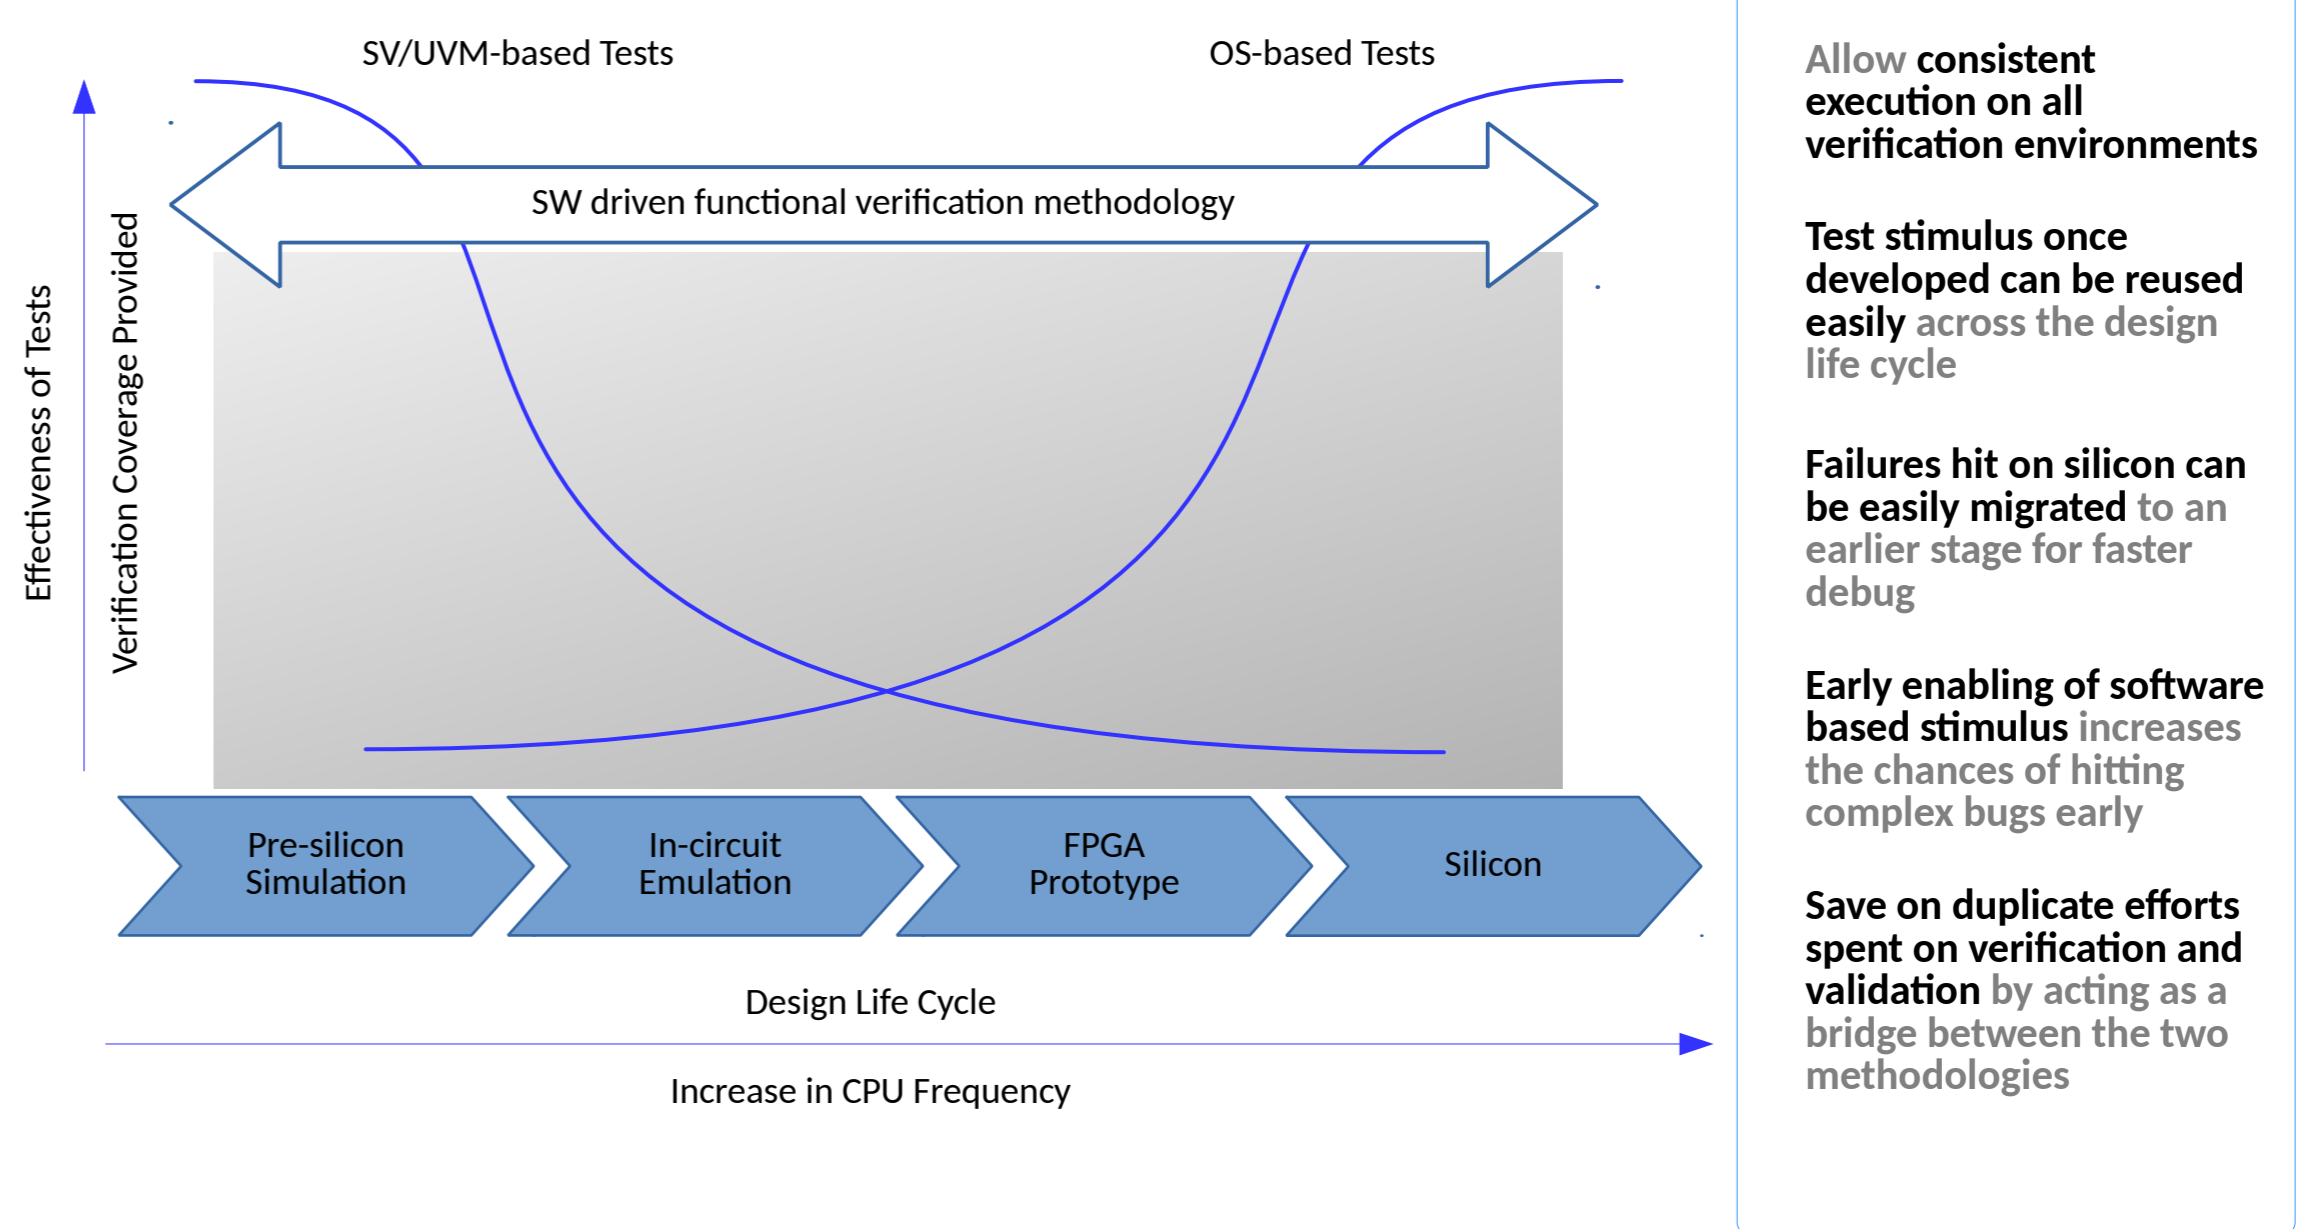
SV/UVM-based Tests

OS-based Tests

SW driven functional verification methodology

Effectiveness of Tests

Verification Coverage Provided

Pre-silicon Simulation

In-circuit Emulation

FPGA Prototype

Silicon

Design Life Cycle

Increase in CPU Frequency

Allow consistent execution on all verification environments

Test stimulus once developed can be reused easily across the design life cycle

Failures hit on silicon can be easily migrated to an earlier stage for faster debug

Early enabling of software based stimulus increases the chances of hitting complex bugs early

Save on duplicate efforts spent on verification and validation by acting as a bridge between the two methodologies